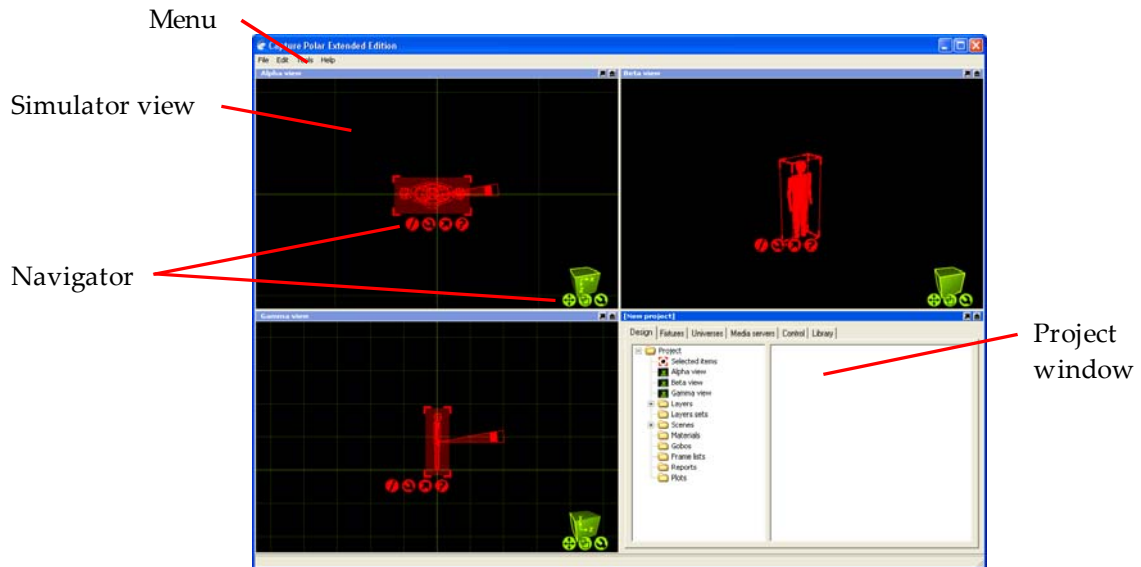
Menu

Capture Polar Extended Edition

File Edit Tools Help

Simulator view

Alpha view

Beta view

Navigator

Gamma view

[New project]

Design | Fixtures | Universes | Media servers | Control | Library

Project
Selected items
Alpha view
Beta view
Gamma view
Layers
Layers sets
Scenes
Materials
Gobos
Frame lists
Reports
Plots

Project window